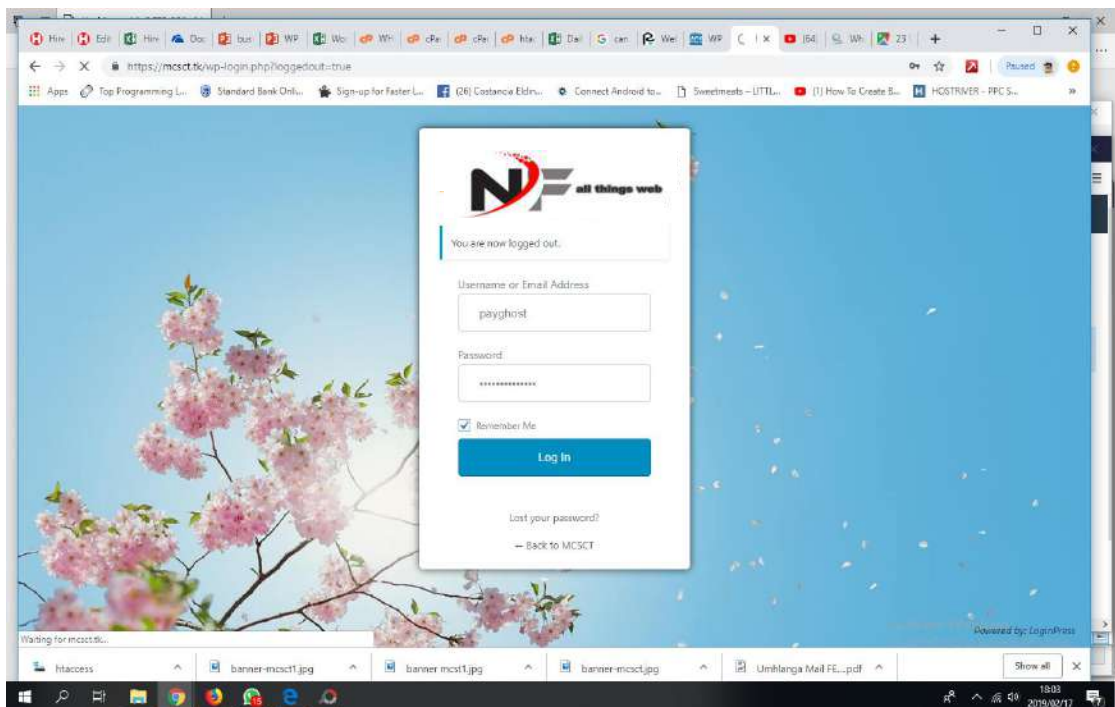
Hire | Edit | Hire | Doc | bus | WP | Wo | WH | cPa | cPa | htac | Dai | G can | Wel | WP | ( | x | (64) | Wh | 23 | +

https://mcsct.tk/wp-login.php?loggedout=true

Paused

Apps | Top Programming L... | Standard Bank Onli... | Sign-up for Faster L... | (26) Costancia Eldri... | Connect Android to... | Sweetmeats – LITTL... | (1) How To Create B... | HOSTRIVER – PPC S... | »

NF all things web

You are now logged out.

Username or Email Address

payghost

Password

••••••••••••••

Remember Me

Log In

Lost your password?

← Back to MCSCT

Powered by: LoginPress

Waiting for mcsct.tk...

htaccess | banner-mcsct1.jpg | banner mcst1.jpg | banner-mcsct.jpg | Umhlanga Mail FE....pdf | Show all

18:03
2019/02/17